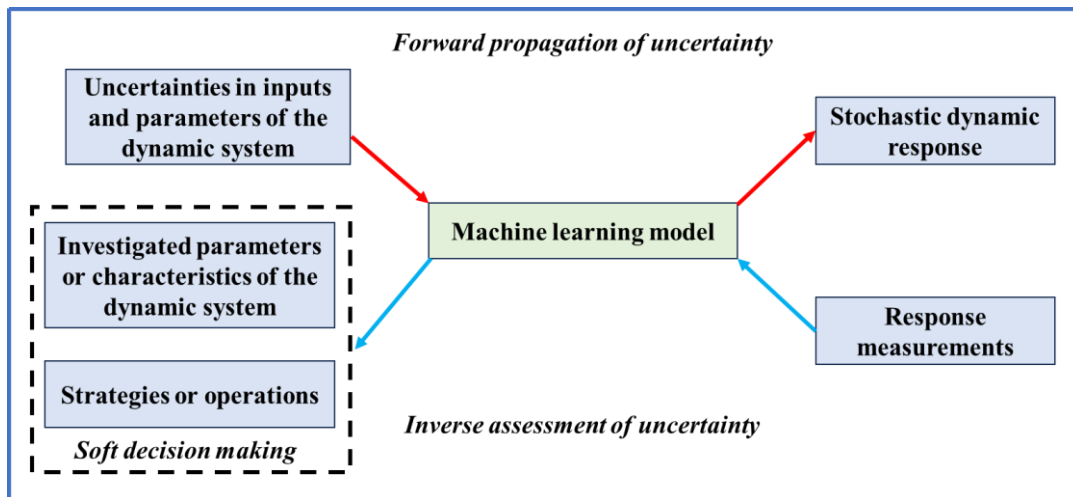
Forward propagation of uncertainty

Uncertainties in inputs and parameters of the dynamic system

Stochastic dynamic response

Machine learning model

Investigated parameters or characteristics of the dynamic system

Strategies or operations

Soft decision making

Response measurements

Inverse assessment of uncertainty